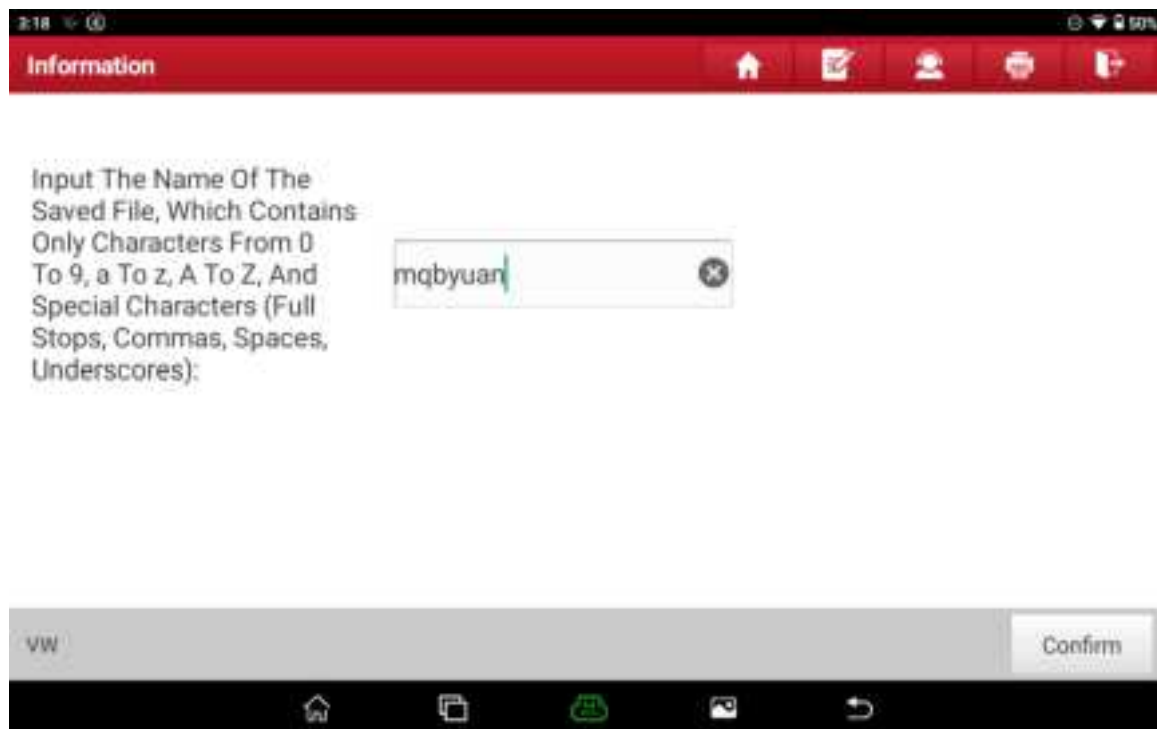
3:18

Information

Input The Name Of The Saved File, Which Contains Only Characters From 0 To 9, a To z, A To Z, And Special Characters (Full Stops, Commas, Spaces, Underscores):

mqbyuan

VW

Confirm